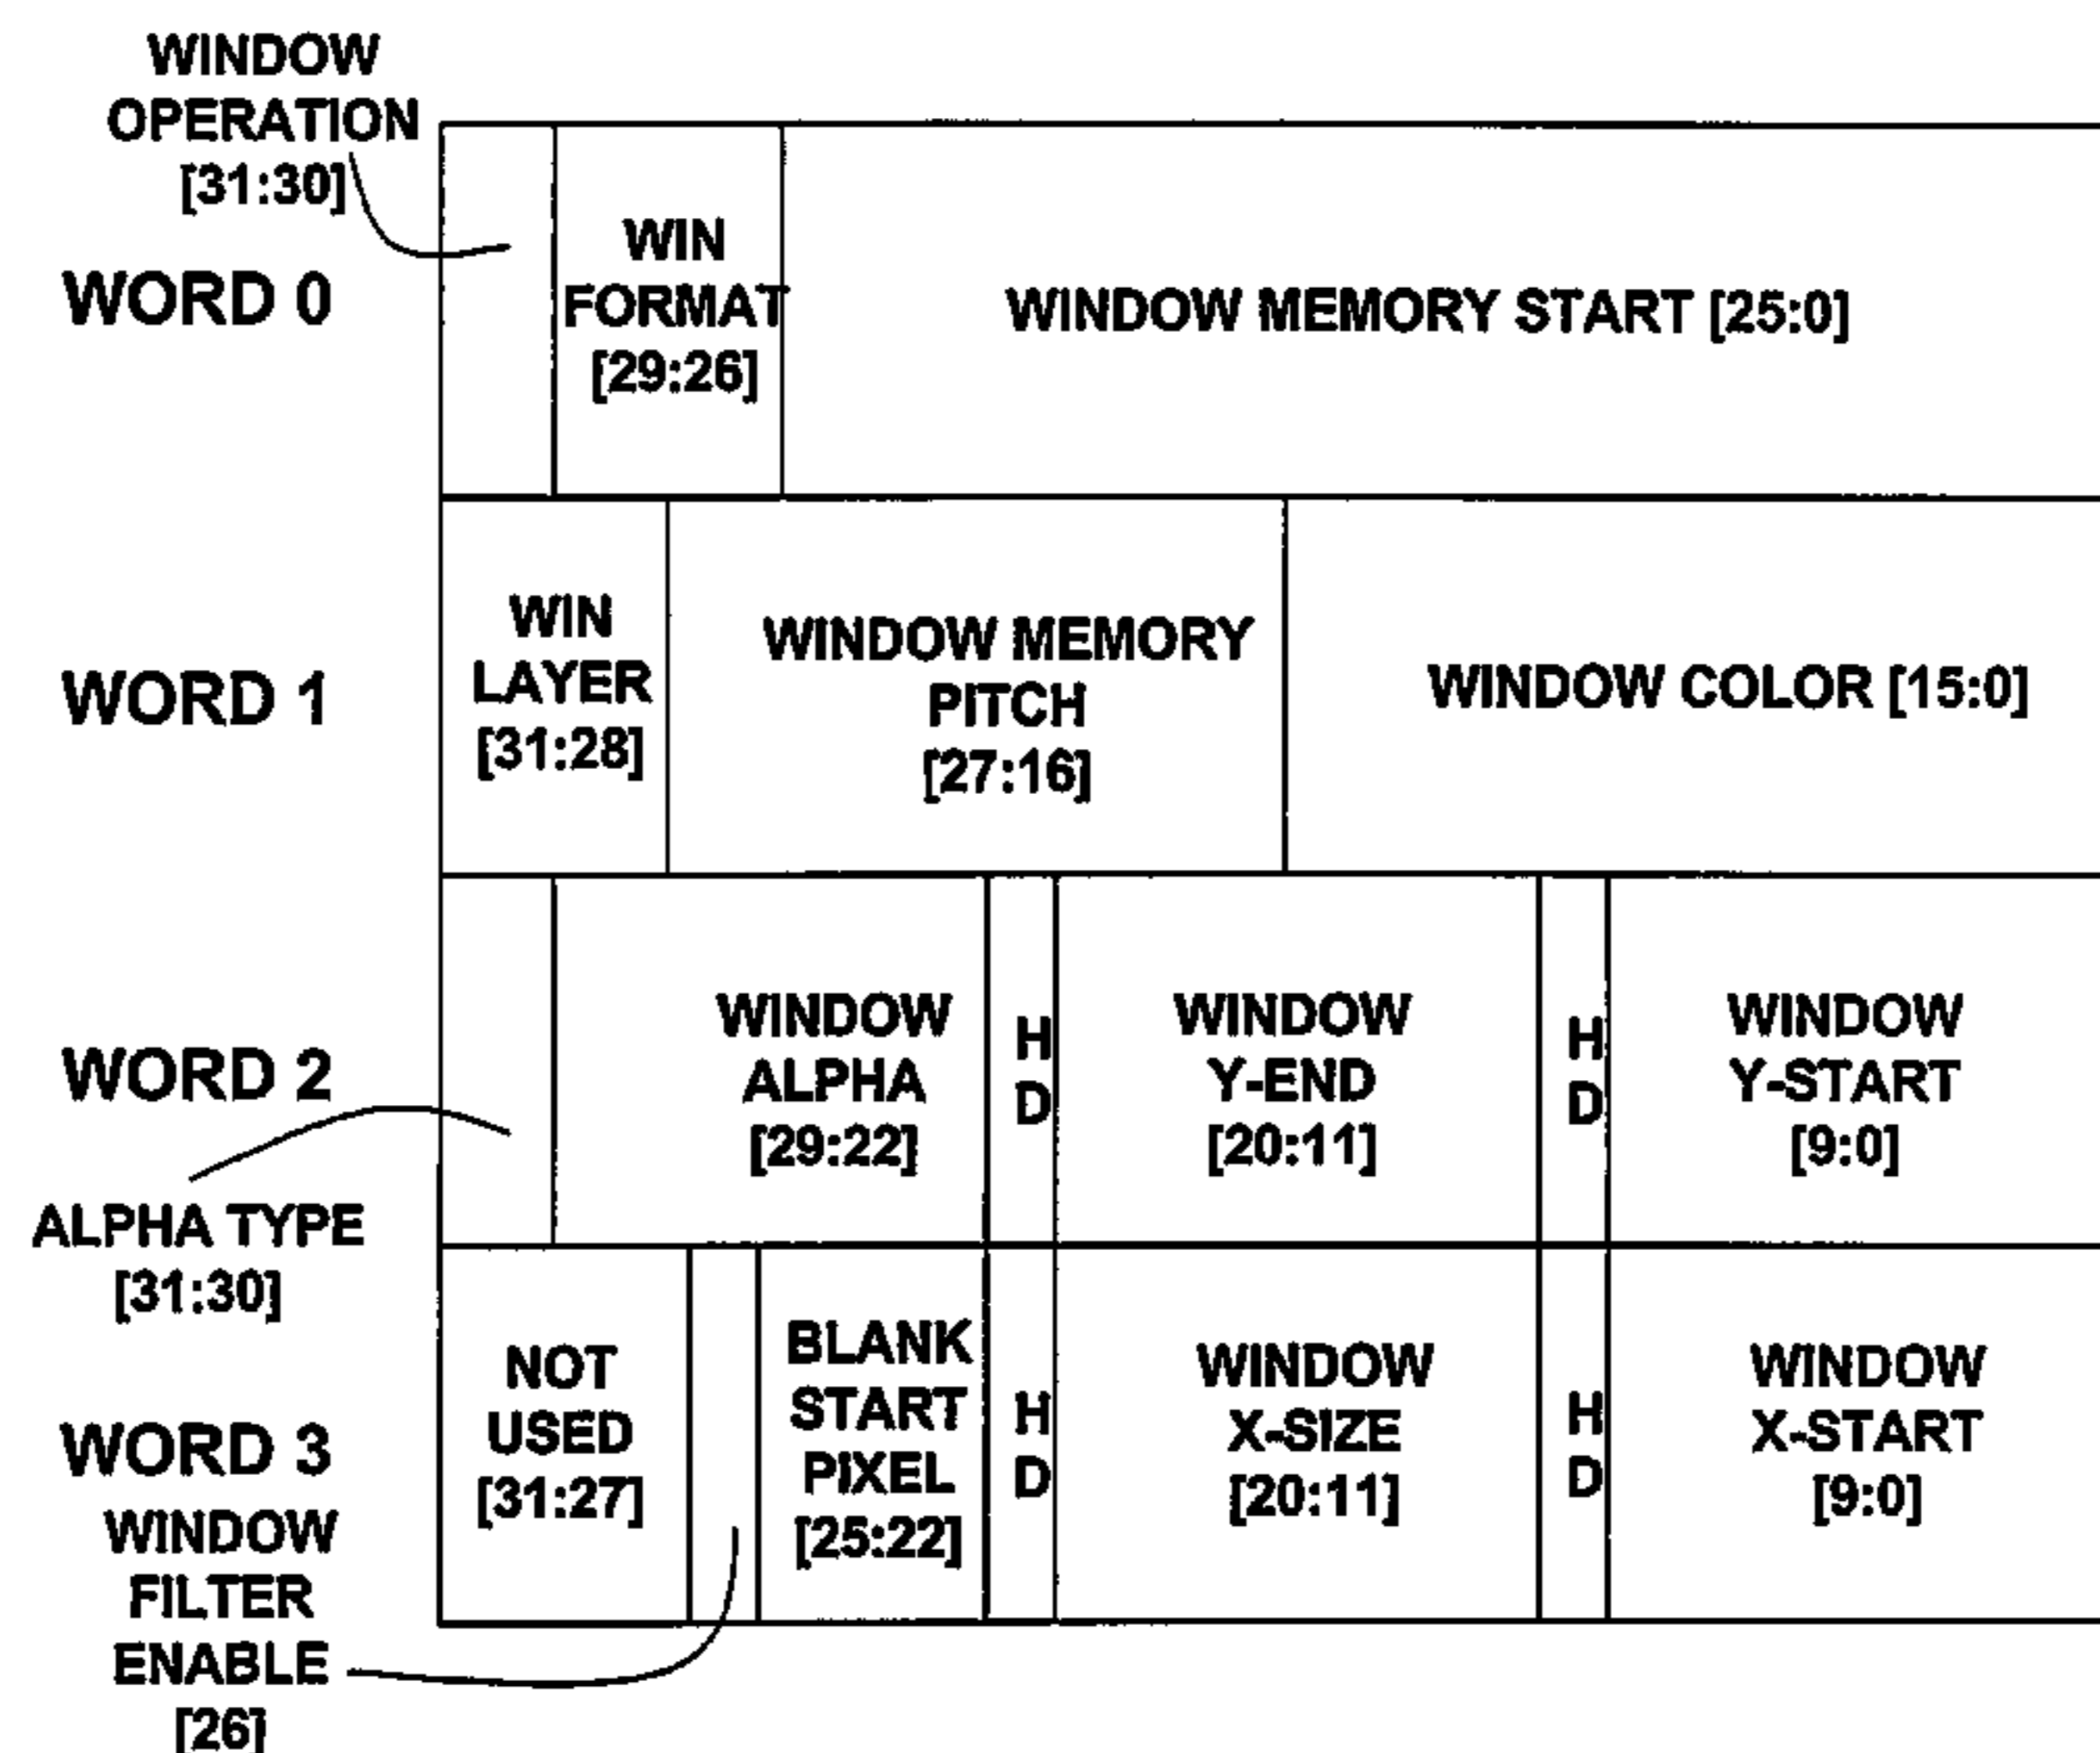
WINDOW OPERATION [31:30]

WORD 0

WIN FORMAT [29:26]

WINDOW MEMORY START [25:0]

WORD 1

WIN LAYER [31:28]

WINDOW MEMORY PITCH [27:16]

WINDOW COLOR [15:0]

WORD 2

WINDOW ALPHA [29:22]

H D

WINDOW Y-END [20:11]

H D

WINDOW Y-START [9:0]

ALPHA TYPE [31:30]

WORD 3

NOT USED [31:27]

BLANK START PIXEL [25:22]

H D

WINDOW X-SIZE [20:11]

H D

WINDOW X-START [9:0]

WINDOW FILTER ENABLE [26]